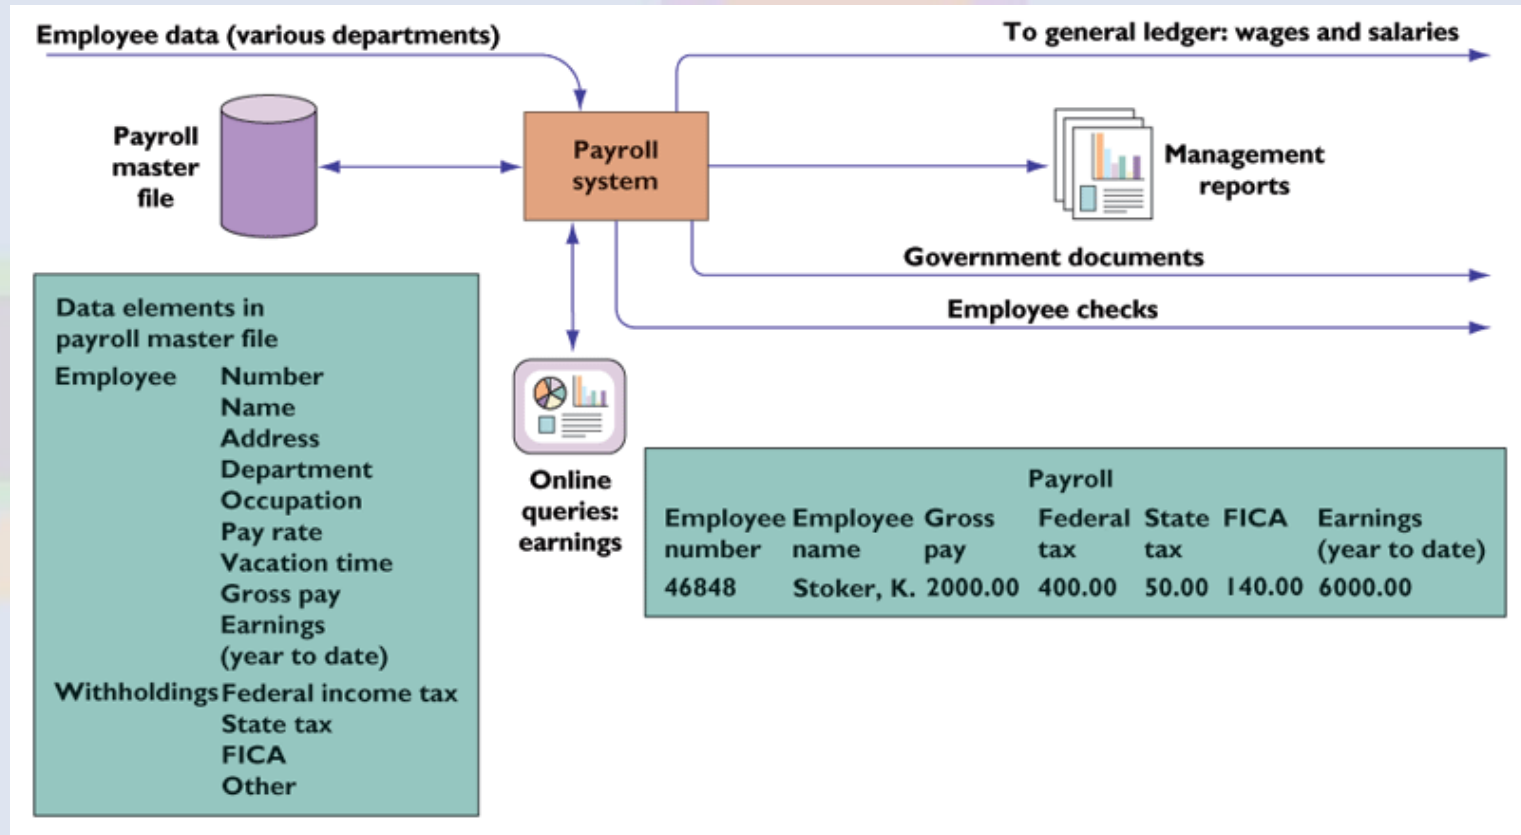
Employee data (various departments)

To general ledger: wages and salaries

Payroll master file

Payroll system

Management reports

Government documents

Employee checks

Data elements in payroll master file

Employee Number
Name
Address
Department
Occupation
Pay rate
Vacation time
Gross pay
Earnings (year to date)

Withholdings Federal income tax
State tax
FICA
Other

Online queries: earnings

Payroll

| Employee number | Employee name | Gross pay | Federal tax | State tax | FICA | Earnings (year to date) |
|---|---|---|---|---|---|---|
| 46848 | Stoker, K. | 2000.00 | 400.00 | 50.00 | 140.00 | 6000.00 |